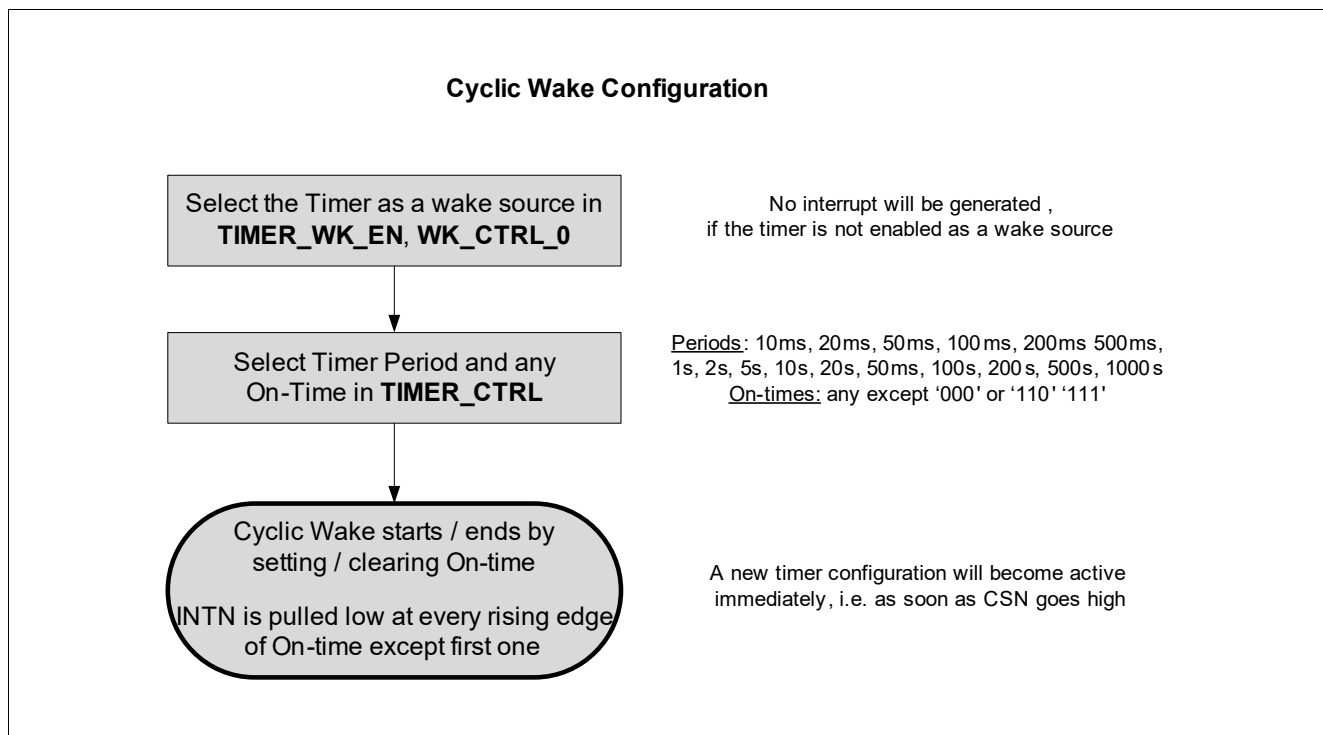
Cyclic Wake Configuration

Select the Timer as a wake source in **TIMER_WK_EN**, **WK_CTRL_0**

No interrupt will be generated , if the timer is not enabled as a wake source

Select Timer Period and any On-Time in **TIMER_CTRL**

Periods: 10ms, 20ms, 50ms, 100ms, 200ms 500ms, 1s, 2s, 5s, 10s, 20s, 50ms, 100s, 200s, 500s, 1000s
On-times: any except '000' or '110' '111'

Cyclic Wake starts / ends by setting / clearing On-time

INTN is pulled low at every rising edge of On-time except first one

A new timer configuration will become active immediately, i.e. as soon as CSN goes high